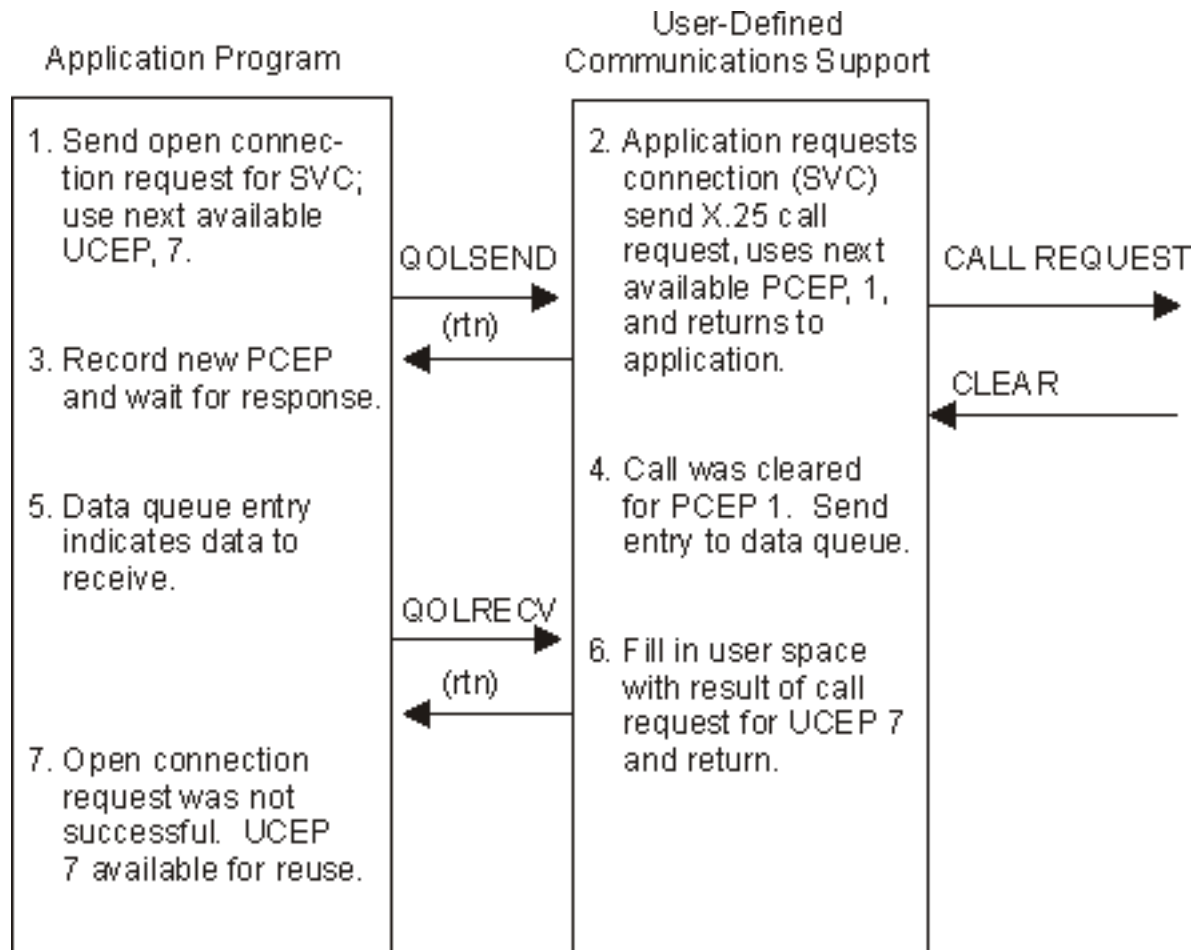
Application Program

User-Defined Communications Support

1. Send open connection request for SVC; use next available UCEP, 7.

QOLSEND

(rtn)

2. Application requests connection (SVC) send X.25 call request, uses next available PCEP, 1, and returns to application.

CALL REQUEST

3. Record new PCEP and wait for response.

CLEAR

4. Call was cleared for PCEP 1. Send entry to data queue.

5. Data queue entry indicates data to receive.

QOLRECV

(rtn)

6. Fill in user space with result of call request for UCEP 7 and return.

7. Open connection request was not successful. UCEP 7 available for reuse.